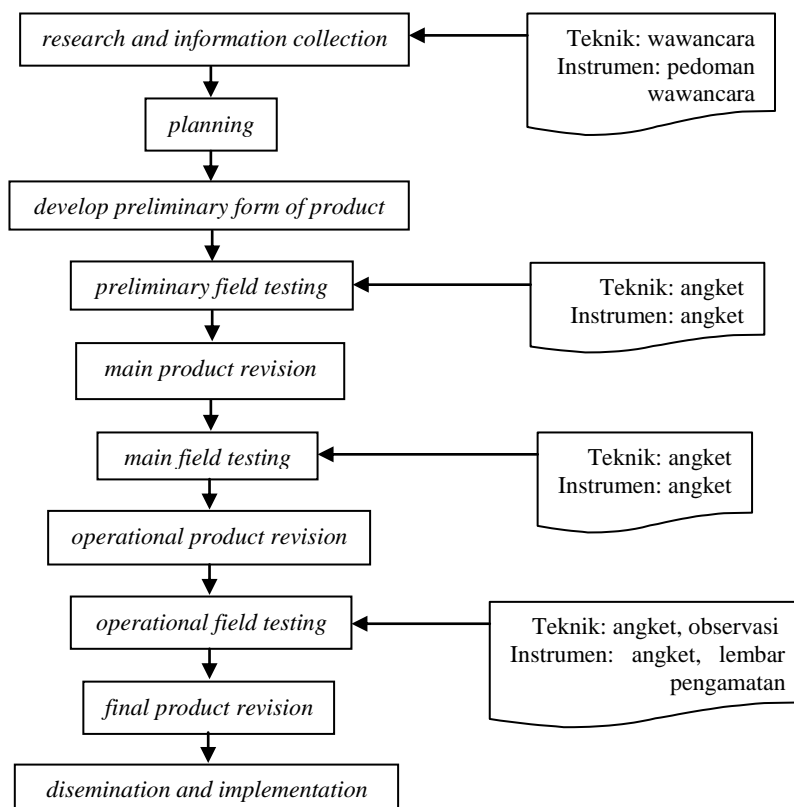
research and information collection

Teknik: wawancara
Instrumen: pedoman wawancara

planning

develop preliminary form of product

preliminary field testing

Teknik: angket
Instrumen: angket

main product revision

main field testing

Teknik: angket
Instrumen: angket

operational product revision

operational field testing

Teknik: angket, observasi
Instrumen: angket, lembar pengamatan

final product revision

disemination and implementation